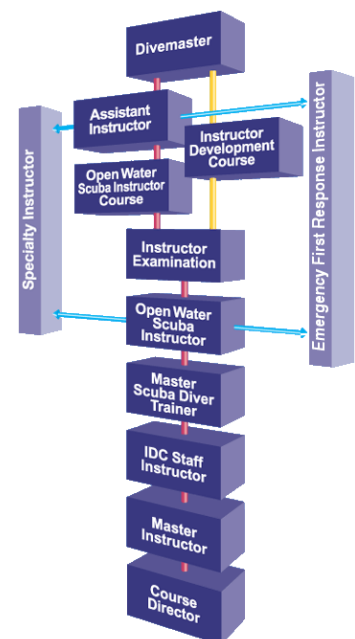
Divemaster

Assistant Instructor

Instructor Development Course

Open Water Scuba Instructor Course

Specialty Instructor

Emergency First Response Instructor

Instructor Examination

Open Water Scuba Instructor

Master Scuba Diver Trainer

IDC Staff Instructor

Master Instructor

Course Director